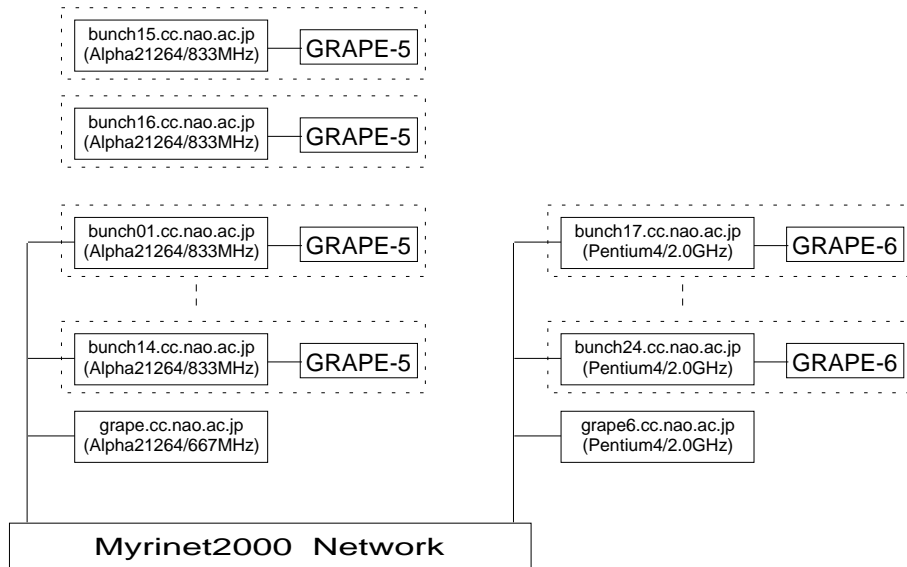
bunch15.cc.nao.ac.jp
(Alpha21264/833MHz)

GRAPE-5

bunch16.cc.nao.ac.jp
(Alpha21264/833MHz)

GRAPE-5

bunch01.cc.nao.ac.jp
(Alpha21264/833MHz)

GRAPE-5

bunch14.cc.nao.ac.jp
(Alpha21264/833MHz)

GRAPE-5

grape.cc.nao.ac.jp
(Alpha21264/667MHz)

bunch17.cc.nao.ac.jp
(Pentium4/2.0GHz)

GRAPE-6

bunch24.cc.nao.ac.jp
(Pentium4/2.0GHz)

GRAPE-6

grape6.cc.nao.ac.jp
(Pentium4/2.0GHz)

Myrinet2000 Network